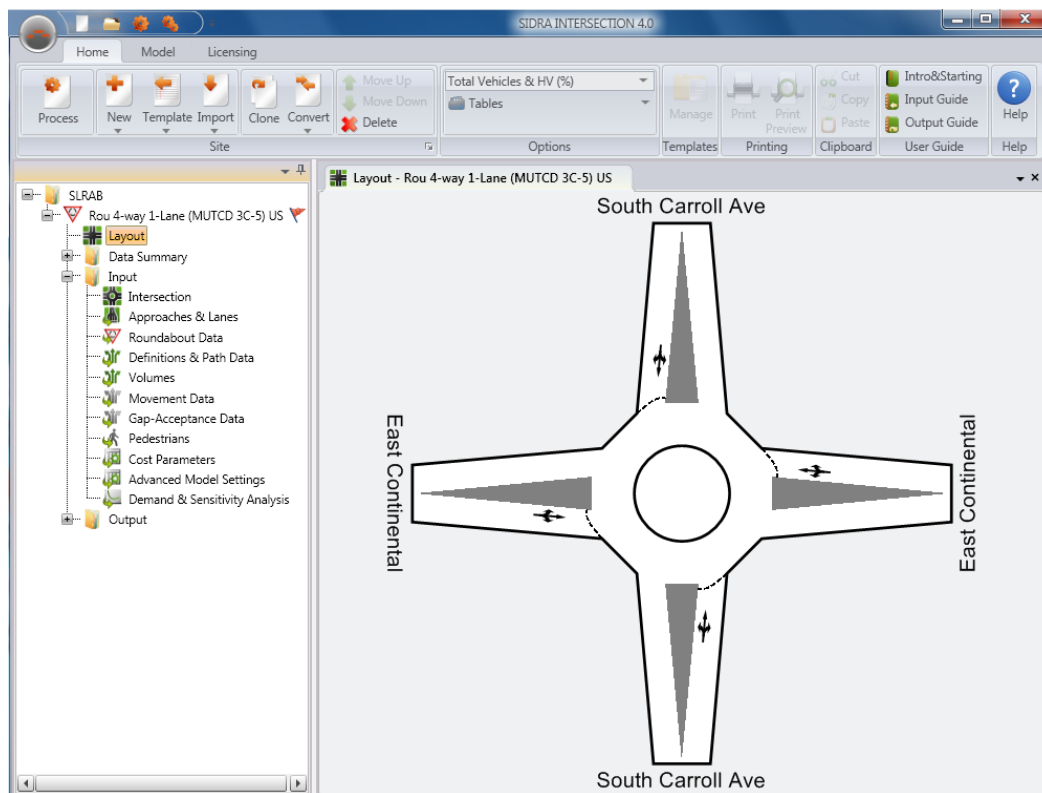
SIDRA INTERSECTION 4.0

Home
Model
Licensing

Process
New
Template
Import
Clone
Convert
Move Up
Move Down
Delete
Site

Total Vehicles & HV (%)
Tables
Options

Manage
Templates

Print
Print Preview
Printing

Cut
Copy
Paste
Clipboard

Intro&Starting
Input Guide
Output Guide
User Guide

Help
Help

SLRAB
Rou 4-way 1-Lane (MUTCD 3C-5) US
Layout
Data Summary
Input
Intersection
Approaches & Lanes
Roundabout Data
Definitions & Path Data
Volumes
Movement Data
Gap-Acceptance Data
Pedestrians
Cost Parameters
Advanced Model Settings
Demand & Sensitivity Analysis
Output

Layout - Rou 4-way 1-Lane (MUTCD 3C-5) US

South Carroll Ave
East Continental
East Continental
South Carroll Ave